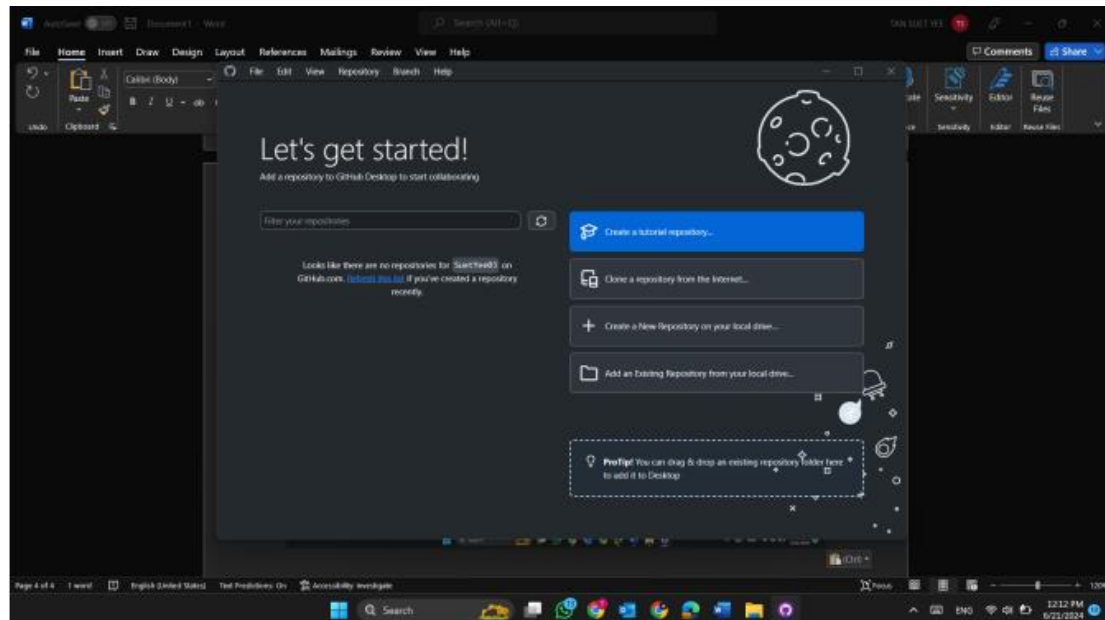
AutoSave Off Document1 - Word
Search (Alt+Q)
TAN SUET YEE
File Home Insert Draw Design Layout References Mailings Review View Help
Comments Share
Undo Clipboard Paste Calibri (Body)
Sensitivity Editor Reuse Files
Sensitivity Editor Reuse Files

File Edit View Repository Branch Help

Let's get started!
Add a repository to GitHub Desktop to start collaborating

Filter your repositories

Looks like there are no repositories for SuetYee03 on GitHub.com. Refresh this list if you've created a repository recently.

Create a tutorial repository...
Clone a repository from the Internet...
Create a New Repository on your local drive...
Add an Existing Repository from your local drive...

ProTip! You can drag & drop an existing repository folder here to add it to Desktop

(Ctrl)

Page 4 of 4 1 word English (United States) Text Predictions: On Accessibility: Investigate
Focus
Search
ENG
12:12 PM
6/21/2024